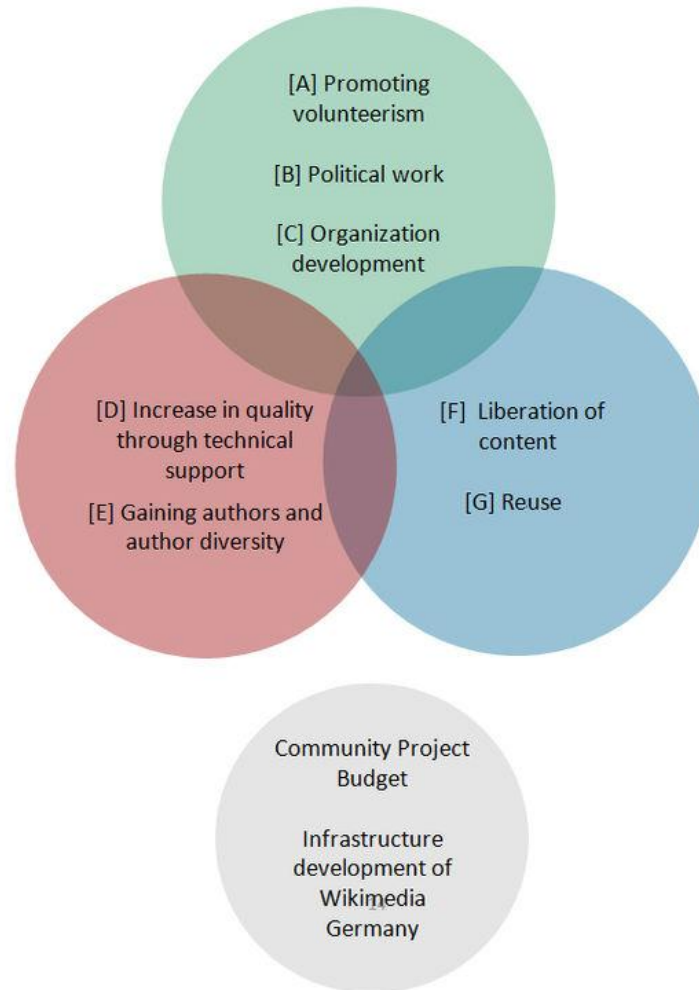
[A] Promoting volunteerism

[B] Political work

[C] Organization development

[D] Increase in quality through technical support

[E] Gaining authors and author diversity

[F] Liberation of content

[G] Reuse

Community Project Budget

Infrastructure development of Wikimedia Germany